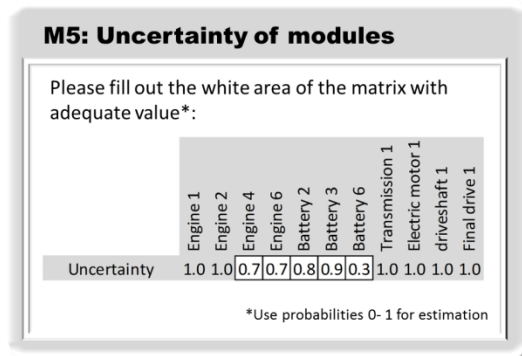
M5: Uncertainty of modules

Please fill out the white area of the matrix with adequate value*:

| | Engine 1 | Engine 2 | Engine 4 | Engine 6 | Battery 2 | Battery 3 | Battery 6 | Transmission 1 | Electric motor 1 | driveshaft 1 | Final drive 1 |
|---|---|---|---|---|---|---|---|---|---|---|---|
| Uncertainty | 1.0 | 1.0 | 0.7 | 0.7 | 0.8 | 0.9 | 0.3 | 1.0 | 1.0 | 1.0 | 1.0 |

*Use probabilities 0- 1 for estimation